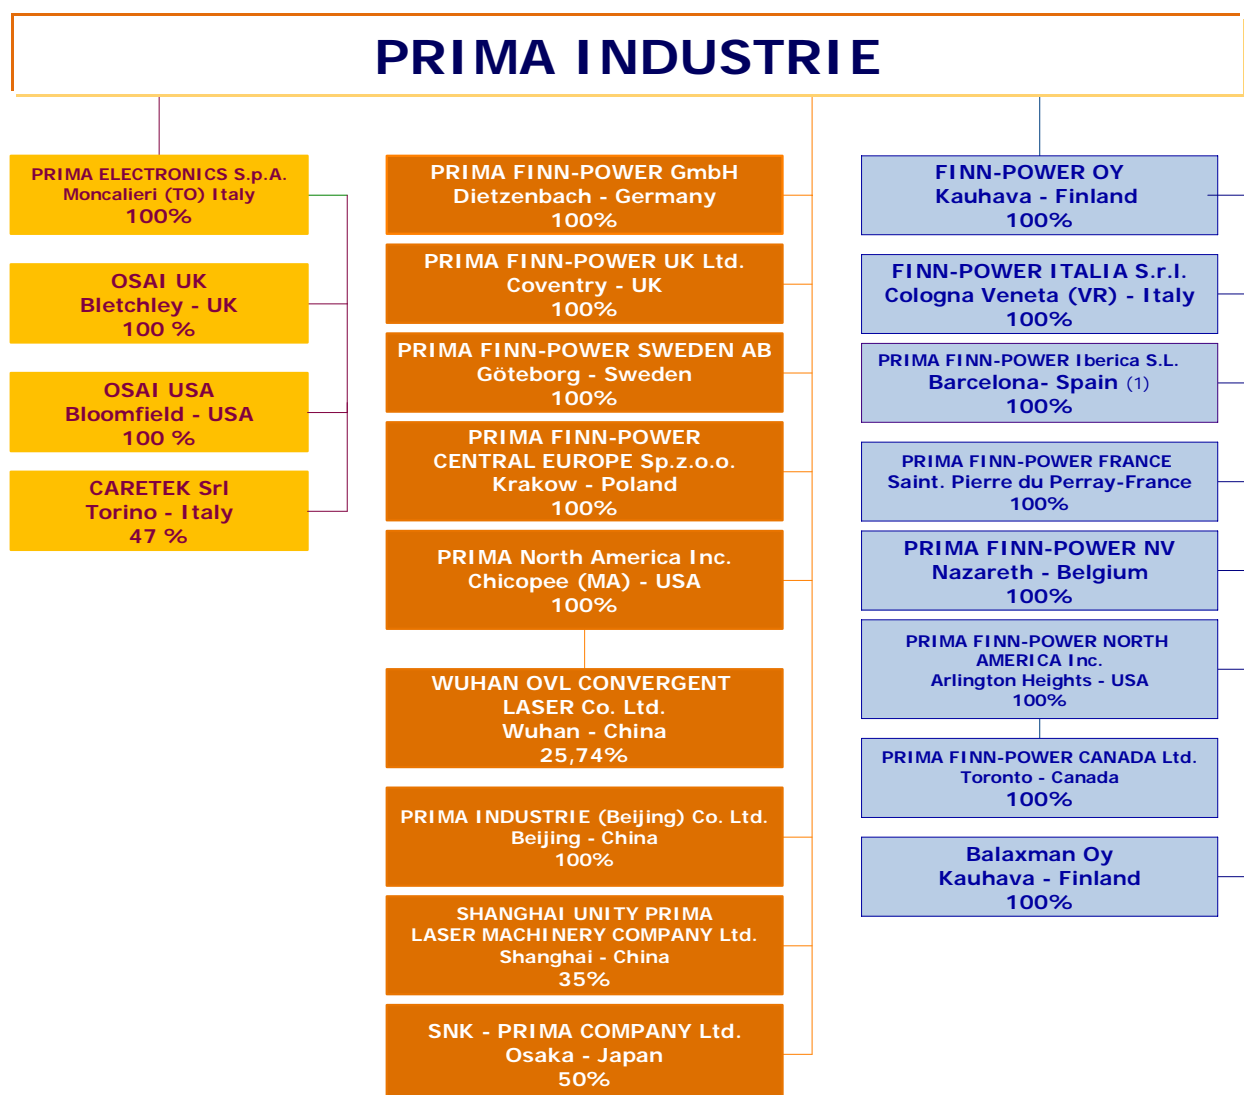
PRIMA INDUSTRIE

PRIMA ELECTRONICS S.p.A.
Moncalieri (TO) Italy
100%

OSAI UK
Bletchley - UK
100 %

OSAI USA
Bloomfield - USA
100 %

CARETEK Srl
Torino - Italy
47 %

PRIMA FINN-POWER GmbH
Dietzenbach - Germany
100%

PRIMA FINN-POWER UK Ltd.
Coventry - UK
100%

PRIMA FINN-POWER SWEDEN AB
Göteborg - Sweden
100%

PRIMA FINN-POWER
CENTRAL EUROPE Sp.z.o.o.
Krakow - Poland
100%

PRIMA North America Inc.
Chicopee (MA) - USA
100%

WUHAN OVL CONVERGENT
LASER Co. Ltd.
Wuhan - China
25,74%

PRIMA INDUSTRIE (Beijing) Co. Ltd.
Beijing - China
100%

SHANGHAI UNITY PRIMA
LASER MACHINERY COMPANY Ltd.
Shanghai - China
35%

SNK - PRIMA COMPANY Ltd.
Osaka - Japan
50%

FINN-POWER OY
Kauhava - Finland
100%

FINN-POWER ITALIA S.r.l.
Cologna Veneta (VR) - Italy
100%

PRIMA FINN-POWER Iberica S.L.
Barcelona- Spain (1)
100%

PRIMA FINN-POWER FRANCE
Saint. Pierre du Perray-France
100%

PRIMA FINN-POWER NV
Nazareth - Belgium
100%

PRIMA FINN-POWER NORTH
AMERICA Inc.
Arlington Heights - USA
100%

PRIMA FINN-POWER CANADA Ltd.
Toronto - Canada
100%

Balaxman Oy
Kauhava - Finland
100%